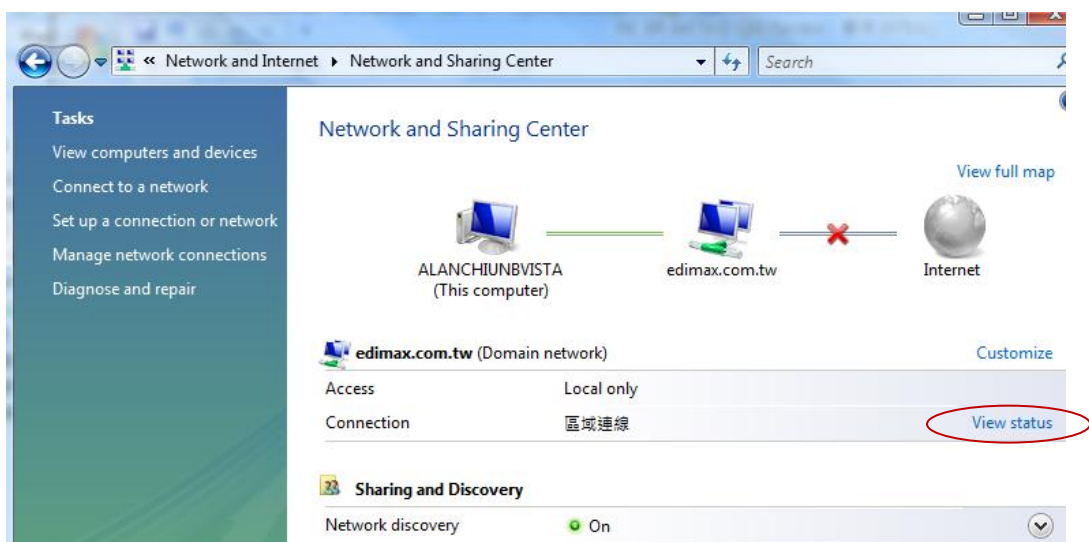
« Network and Internet ▸ Network and Sharing Center

Search

Tasks

View computers and devices

Connect to a network

Set up a connection or network

Manage network connections

Diagnose and repair

Network and Sharing Center

View full map

ALANCHIUNBVISTA
(This computer)

edimax.com.tw

Internet

edimax.com.tw (Domain network)

Customize

| Access | Local only | |
|---|---|---|
| Connection | 區域連線 | View status |

Sharing and Discovery

Network discovery ● On